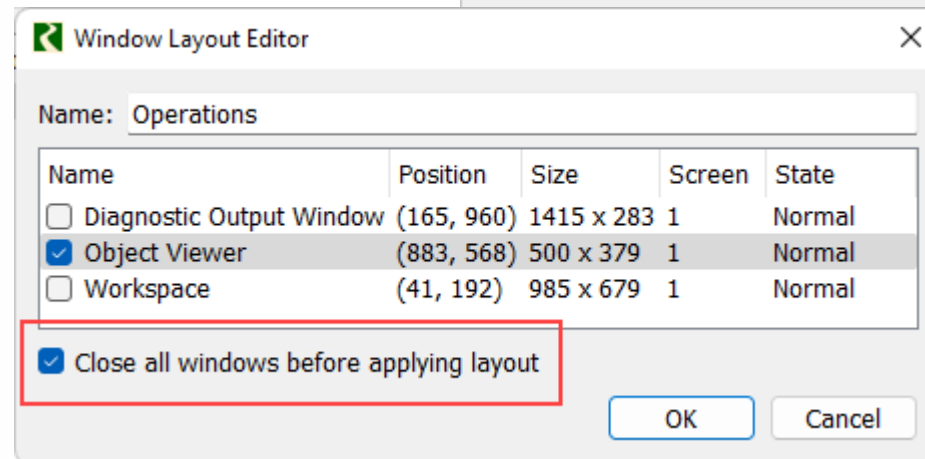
Window Layout Editor

Name: Operations

| Name | Position | Size | Screen | State |
|---|---|---|---|---|
| Diagnostic Output Window | (165, 960) | 1415 x 283 | 1 | Normal |
| Object Viewer | (883, 568) | 500 x 379 | 1 | Normal |
| Workspace | (41, 192) | 985 x 679 | 1 | Normal |

Close all windows before applying layout

OK Cancel